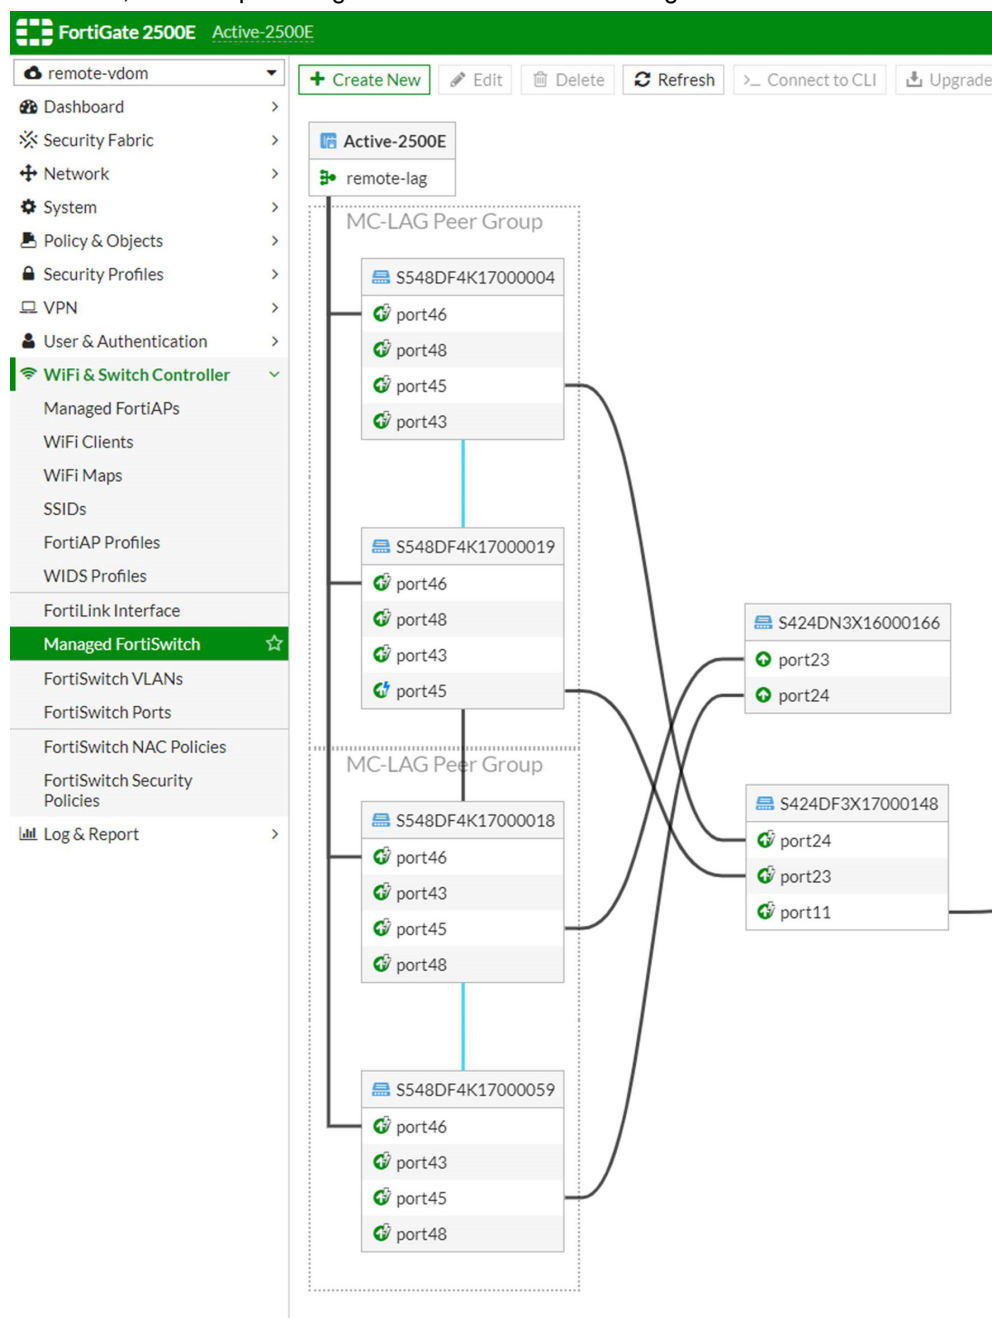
FortiGate 2500E Active-2500E

remote-vdom

Dashboard
Security Fabric
Network
System
Policy & Objects
Security Profiles
VPN
User & Authentication
WiFi & Switch Controller
Managed FortiAPs
WiFi Clients
WiFi Maps
SSIDs
FortiAP Profiles
WIDS Profiles
FortiLink Interface
Managed FortiSwitch
FortiSwitch VLANs
FortiSwitch Ports
FortiSwitch NAC Policies
FortiSwitch Security Policies
Log & Report

Create New Edit Delete Refresh Connect to CLI Upgrade

Active-2500E
remote-lag

MC-LAG Peer Group

S548DF4K17000004
port46
port48
port45
port43

S548DF4K17000019
port46
port48
port43
port45

MC-LAG Peer Group

S548DF4K17000018
port46
port43
port45
port48

S548DF4K17000059
port46
port43
port45
port48

S424DN3X16000166
port23
port24

S424DF3X17000148
port24
port23
port11